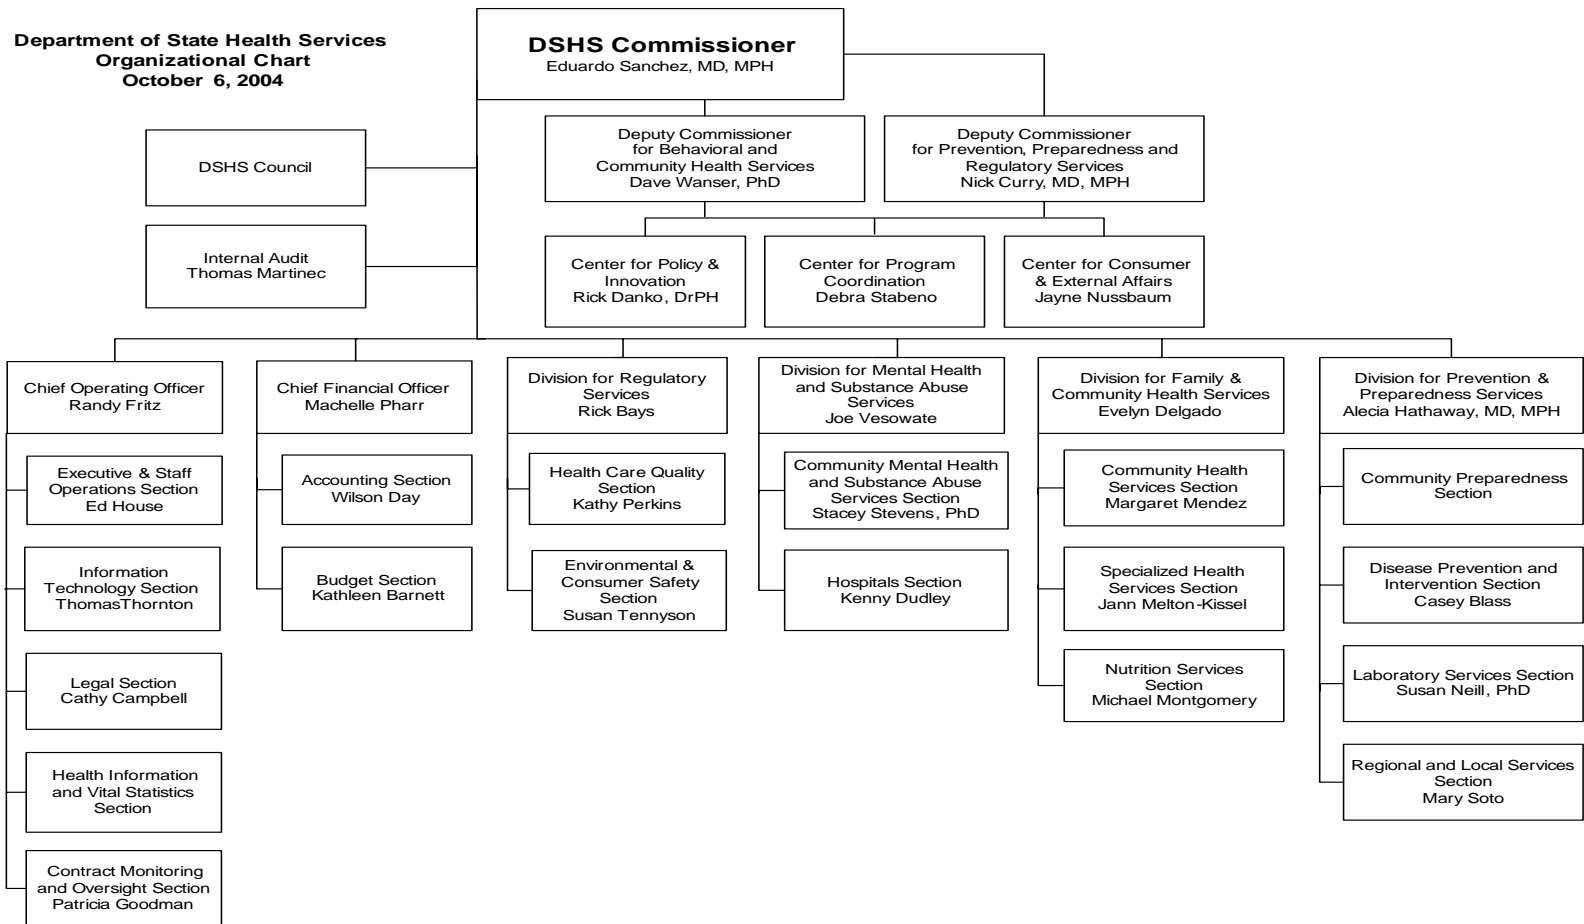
Department of State Health Services
Organizational Chart
October 6, 2004

DSHS Commissioner
Eduardo Sanchez, MD, MPH

DSHS Council

Internal Audit
Thomas Martinec

Deputy Commissioner for Behavioral and Community Health Services
Dave Wanser, PhD

Deputy Commissioner for Prevention, Preparedness and Regulatory Services
Nick Curry, MD, MPH

Center for Policy & Innovation
Rick Danko, DrPH

Center for Program Coordination
Debra Stabeno

Center for Consumer & External Affairs
Jayne Nussbaum

Chief Operating Officer
Randy Fritz

Executive & Staff Operations Section
Ed House

Information Technology Section
ThomasThornton

Legal Section
Cathy Campbell

Health Information and Vital Statistics Section

Contract Monitoring and Oversight Section
Patricia Goodman

Chief Financial Officer
Machelle Pharr

Accounting Section
Wilson Day

Budget Section
Kathleen Barnett

Division for Regulatory Services
Rick Bays

Health Care Quality Section
Kathy Perkins

Environmental & Consumer Safety Section
Susan Tennyson

Division for Mental Health and Substance Abuse Services
Joe Vesowate

Community Mental Health and Substance Abuse Services Section
Stacey Stevens, PhD

Hospitals Section
Kenny Dudley

Division for Family & Community Health Services
Evelyn Delgado

Community Health Services Section
Margaret Mendez

Specialized Health Services Section
Jann Melton-Kissel

Nutrition Services Section
Michael Montgomery

Division for Prevention & Preparedness Services
Alecia Hathaway, MD, MPH

Community Preparedness Section

Disease Prevention and Intervention Section
Casey Blass

Laboratory Services Section
Susan Neill, PhD

Regional and Local Services Section
Mary Soto